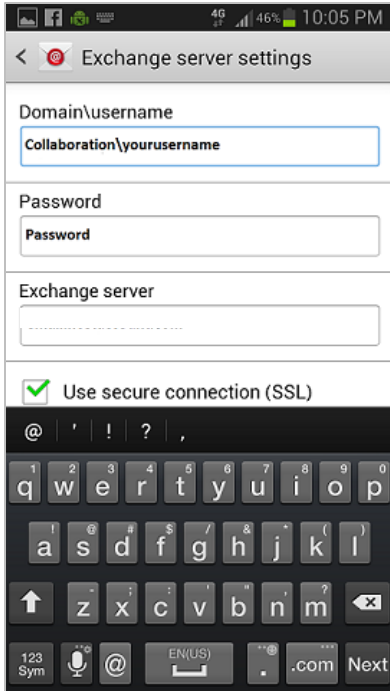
4G 46% 10:05 PM

Exchange server settings

Domain\username

Collaboration\yourusername

Password

Password

Exchange server

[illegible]

Use secure connection (SSL)

@ ' ! ? ,

1 q 2 w 3 e 4 r 5 t 6 y 7 u 8 i 9 o 0 p

! a @ s # d $ f / g ^ h & j * k ( l

- z " x : c ; v ' b ? n ! m

123 Sym @ EN(US) . .com Next